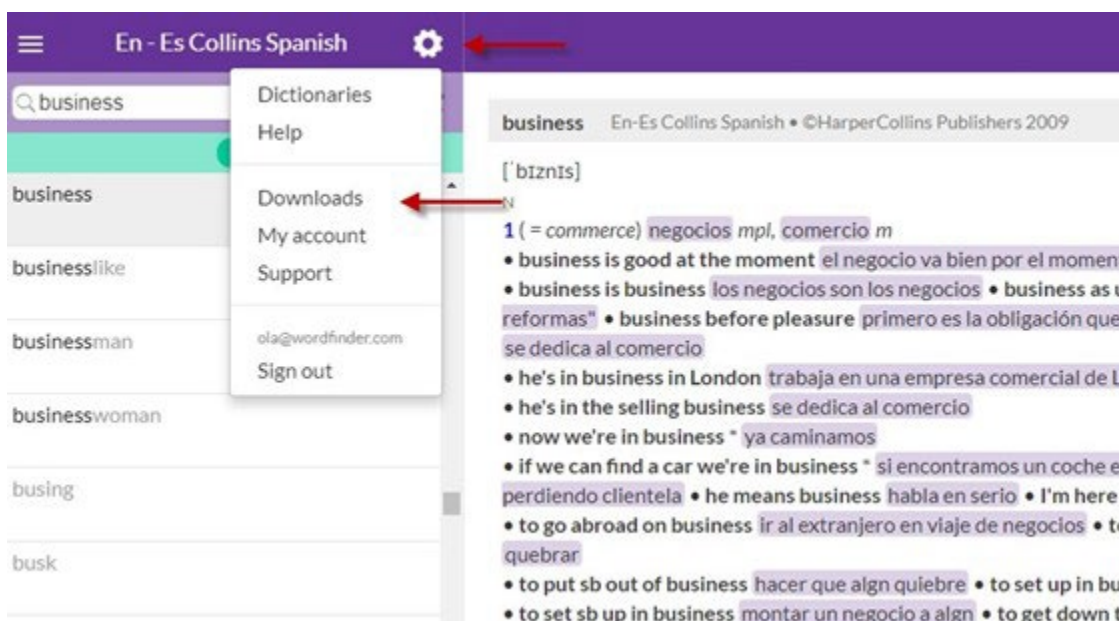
En - Es Collins Spanish

business

Dictionaries
Help

Downloads
My account
Support

ola@wordfinder.com
Sign out

business
businesslike
businessman
businesswoman
busing
busk

business En-Es Collins Spanish • ©HarperCollins Publishers 2009

[ˈbɪznɪs]

N

1 ( = commerce) negocios mpl, comercio m

• business is good at the moment el negocio va bien por el momen
• business is business los negocios son los negocios • business as u
reformas" • business before pleasure primero es la obligación que
se dedica al comercio
• he's in business in London trabaja en una empresa comercial de L
• he's in the selling business se dedica al comercio
• now we're in business * ya caminamos
• if we can find a car we're in business * si encontramos un coche e
perdiendo clientela • he means business habla en serio • I'm here
• to go abroad on business ir al extranjero en viaje de negocios • t
quebrar
• to put sb out of business hacer que algn quiebre • to set up in bu
• to set sb up in business montar un negocio a algn • to get down t